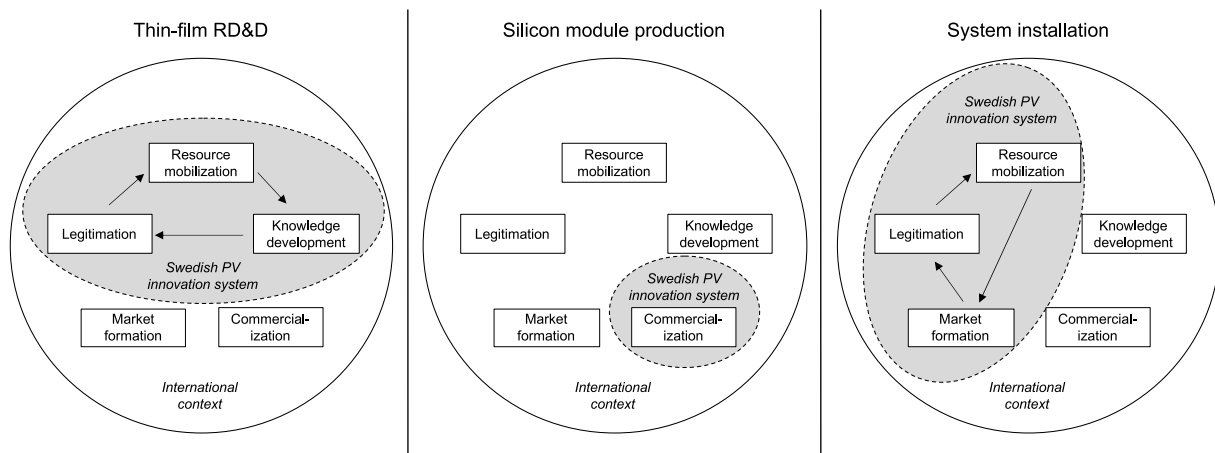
Thin-film RD&D

Resource mobilization

Legitimation

Knowledge development

Swedish PV innovation system

Market formation

Commercial-ization

International context

Silicon module production

Resource mobilization

Legitimation

Knowledge development

Swedish PV innovation system

Market formation

Commercial-ization

International context

System installation

Swedish PV innovation system

Resource mobilization

Legitimation

Knowledge development

Market formation

Commercial-ization

International context